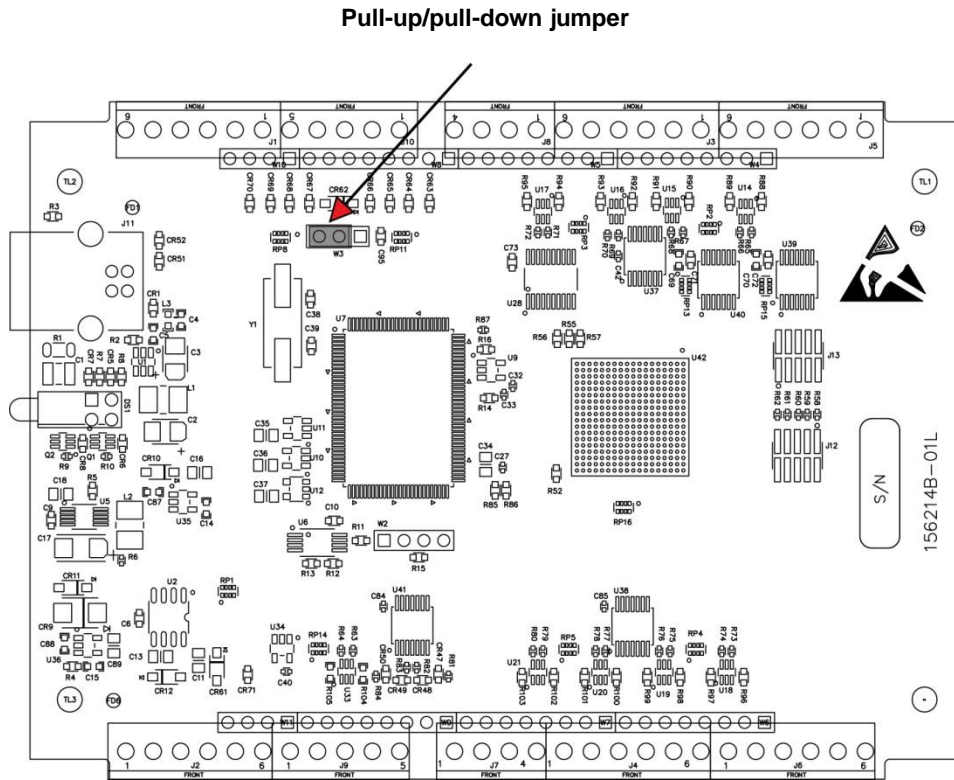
Pull-up/pull-down jumper

FRONT
FRONT
FRONT
FRONT
FRONT
6 1 5 1 4 1 6 1 6 1
J1 J10 J8 J3 J5
W10 W8 W5 W4
TL2 TL1
FD1 FD2
R3
J11
CR52
CR51
CR70 CR69 CR68 CR67 CR62 CR66 CR65 CR64 CR63
RP8 W3 RP11 C95
R95 U17 R94 R93 U16 R92 R91 U15 R90 R89 U14 R88
RP3 RP2
C73
U28 U37 U40 U39
R87
R16
U9
C32
C33
R14
R56 R55 R57
U42
J13
J12
Y1
C38
C39
U7
CR1
L3
C4
R1
C1
R2
C3
L1
C2
DS1
Q2 R9 Q1 R10 CR6
C35 U11
C36 U10
C37 U12
C34
C27
R85 R86
R52
RP16
S/N
156214B-01L
CR10 C16
C18 R5
C87
U35 C14
C9 U5 L2
C17 R6
U6 C10
R11 W2
R13 R12 R15
CR11
U2
RP1
C6
CR9
C88
U36 C89
R4 C15
C13
C11
CR12 CR61
CR71
U34
C40
RP14
R64 R63
U33
R105 R104
C84
U41
CR47
CR50 CR49 CR48
R81
C85
U38
RP5
RP4
U21
R103 R102
R101 R100
U20
U19 R99 R98
U18 R97 R96
TL3 FD6
W11 W9 W7 W6
1 J2 6 1 J9 5 1 J7 4 1 J4 6 1 J6 6
FRONT FRONT FRONT FRONT FRONT